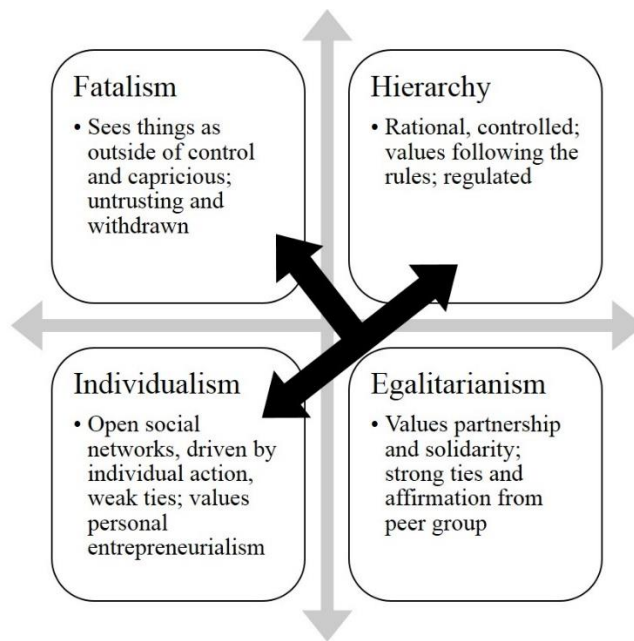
Fatalism

• Sees things as outside of control and capricious; untrusting and withdrawn

Hierarchy

• Rational, controlled; values following the rules; regulated

Individualism

• Open social networks, driven by individual action, weak ties; values personal entrepreneurialism

Egalitarianism

• Values partnership and solidarity; strong ties and affirmation from peer group